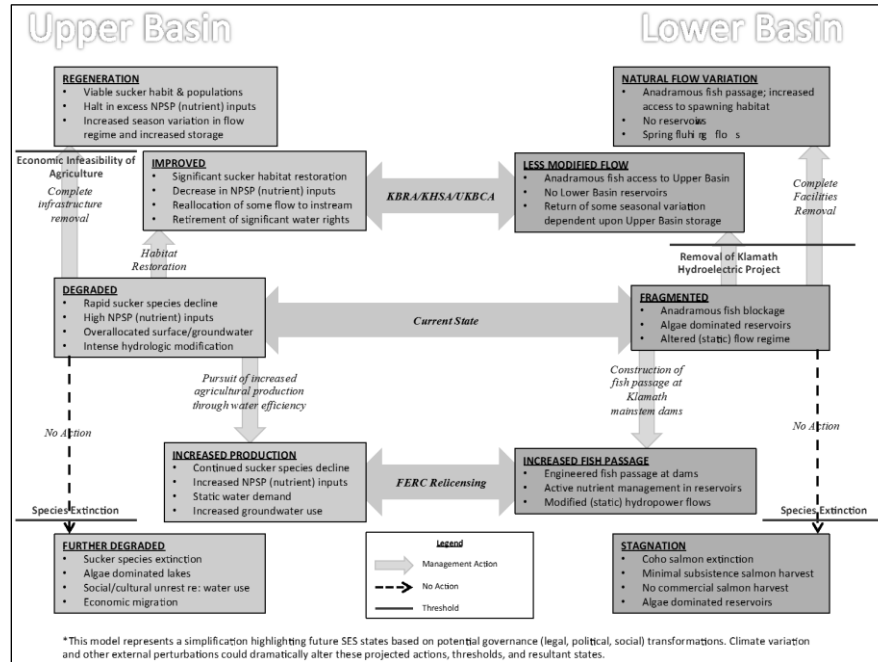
Upper Basin

Lower Basin

REGENERATION
- Viable sucker habit & populations
- Halt in excess NPSP (nutrient) inputs
- Increased season variation in flow regime and increased storage

NATURAL FLOW VARIATION
- Anadramous fish passage; increased access to spawning habitat
- No reservoirs
- Spring fluhi ng flo s

Economic Infeasibility of Agriculture

Complete infrastructure removal

IMPROVED
- Significant sucker habitat restoration
- Decrease in NPSP (nutrient) inputs
- Reallocation of some flow to instream
- Retirement of significant water rights

KBRA/KHSA/UKBCA

LESS MODIFIED FLOW
- Anadramous fish access to Upper Basin
- No Lower Basin reservoirs
- Return of some seasonal variation dependent upon Upper Basin storage

Complete Facilities Removal

Habitat Restoration

Removal of Klamath Hydroelectric Project

DEGRADED
- Rapid sucker species decline
- High NPSP (nutrient) inputs
- Overallocated surface/groundwater
- Intense hydrologic modification

Current State

FRAGMENTED
- Anadramous fish blockage
- Algae dominated reservoirs
- Altered (static) flow regime

Pursuit of increased agricultural production through water efficiency

Construction of fish passage at Klamath mainstem dams

No Action

No Action

INCREASED PRODUCTION
- Continued sucker species decline
- Increased NPSP (nutrient) inputs
- Static water demand
- Increased groundwater use

FERC Relicensing

INCREASED FISH PASSAGE
- Engineered fish passage at dams
- Active nutrient management in reservoirs
- Modified (static) hydropower flows

Species Extinction

Species Extinction

FURTHER DEGRADED
- Sucker species extinction
- Algae dominated lakes
- Social/cultural unrest re: water use
- Economic migration

Legend
Management Action
No Action
Threshold

STAGNATION
- Coho salmon extinction
- Minimal subsistence salmon harvest
- No commercial salmon harvest
- Algae dominated reservoirs

*This model represents a simplification highlighting future SES states based on potential governance (legal, political, social) transformations. Climate variation and other external perturbations could dramatically alter these projected actions, thresholds, and resultant states.